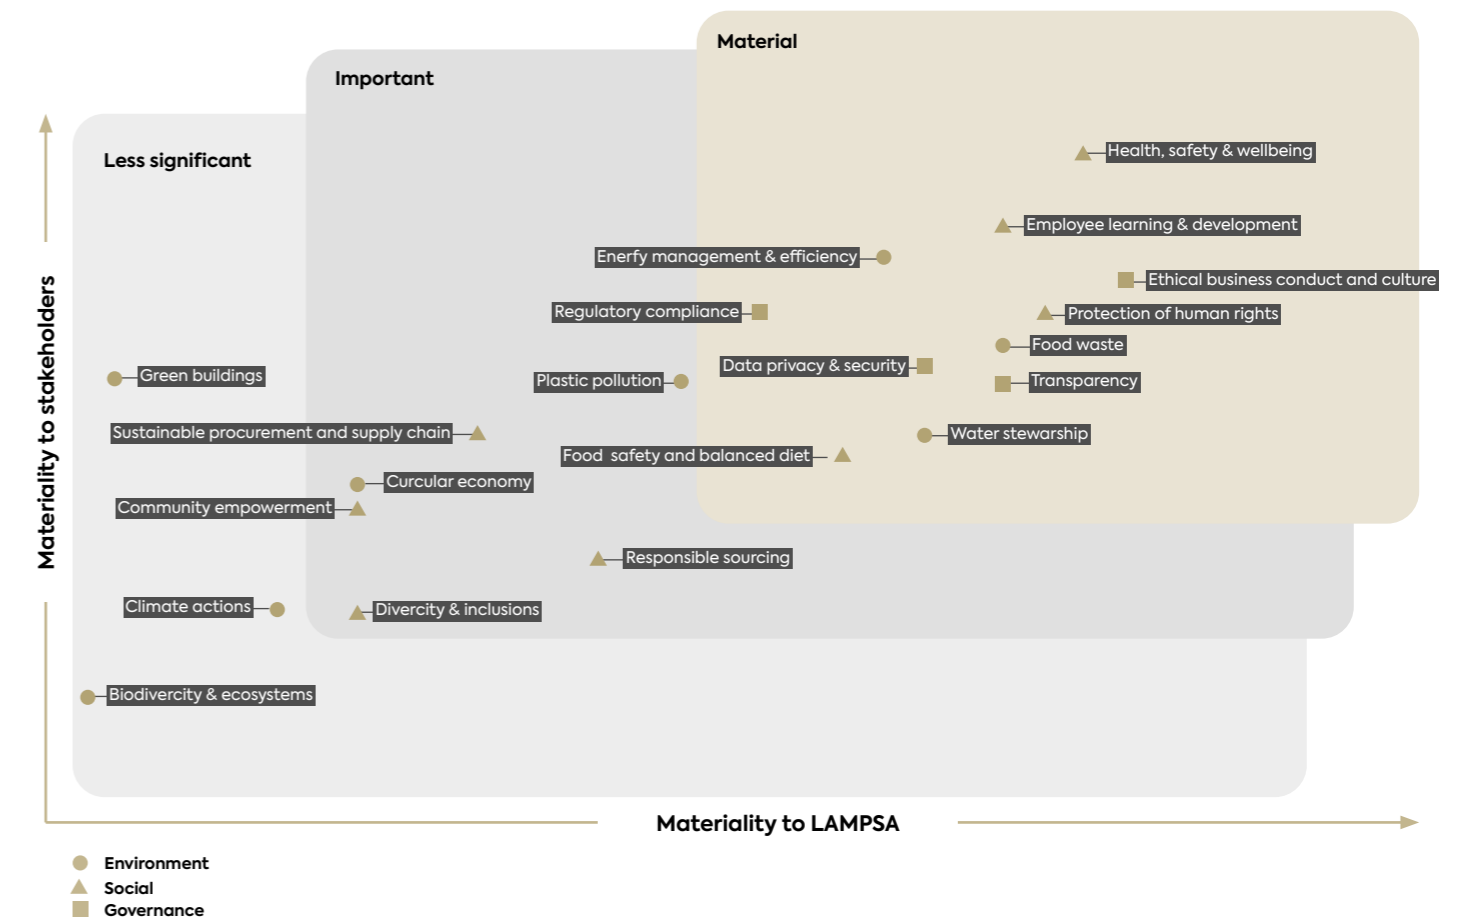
Material

Important

Less significant

Health, safety & wellbeing

Employee learning & development

Enerfy management & efficiency

Ethical business conduct and culture

Regulatory compliance

Protection of human rights

Food waste

Data privacy & security

Green buildings

Plastic pollution

Transparency

Sustainable procurement and supply chain

Water stewarship

Food safety and balanced diet

Curcular economy

Community empowerment

Responsible sourcing

Climate actions

Divercity & inclusions

Biodivercity & ecosystems

Materiality to stakeholders

Materiality to LAMPSA

Environment
Social
Governance